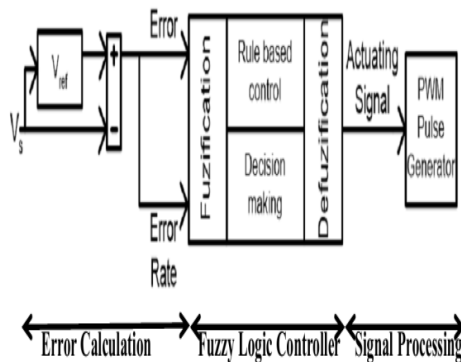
$V_{ref}$

$V_s$

+

-

Error

Error Rate

Fuzzification

Rule based control

Decision making

Defuzzification

Actuating Signal

PWM Pulse Generator

Error Calculation

Fuzzy Logic Controller

Signal Processing